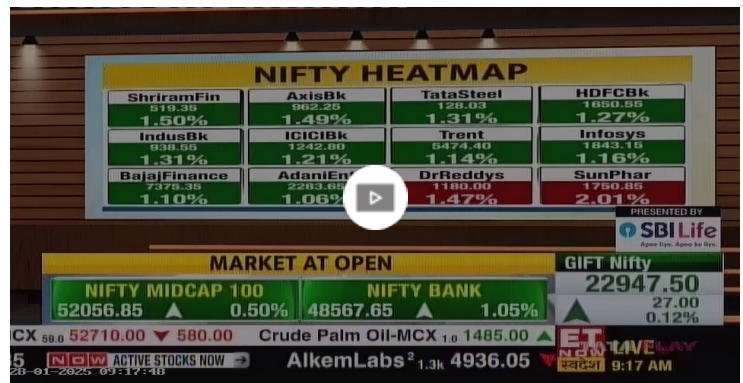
NIFTY HEATMAP

| | | | |
|---|---|---|---|
| ShriramFin 519.35 1.50% | AxisBk 962.25 1.49% | TataSteel 128.03 1.31% | HDFCBk 1650.55 1.27% |
| IndusBk 938.55 1.31% | ICICIBk 1242.80 1.21% | Trent 5474.40 1.14% | Infosys 1843.15 1.16% |
| BajajFinance 7375.35 1.10% | AdaniEn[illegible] 2283.65 1.06% | DrReddys 1180.00 1.47% | SunPhar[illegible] 1750.85 2.01% |

PRESENTED BY
SBI Life
Apne liye. Apno ke liye.

MARKET AT OPEN
NIFTY MIDCAP 100
52056.85 0.50%
NIFTY BANK
48567.65 1.05%

GIFT Nifty
22947.50
27.00
0.12%

CX 59.0 52710.00 580.00 Crude Palm Oil-MCX 1.0 1485.00

ET NOW SWADESH
LIVE
9:17 AM

5 NOW ACTIVE STOCKS NOW AlkemLabs 2 1.3k 4936.05
28-01-2025 09:17:48